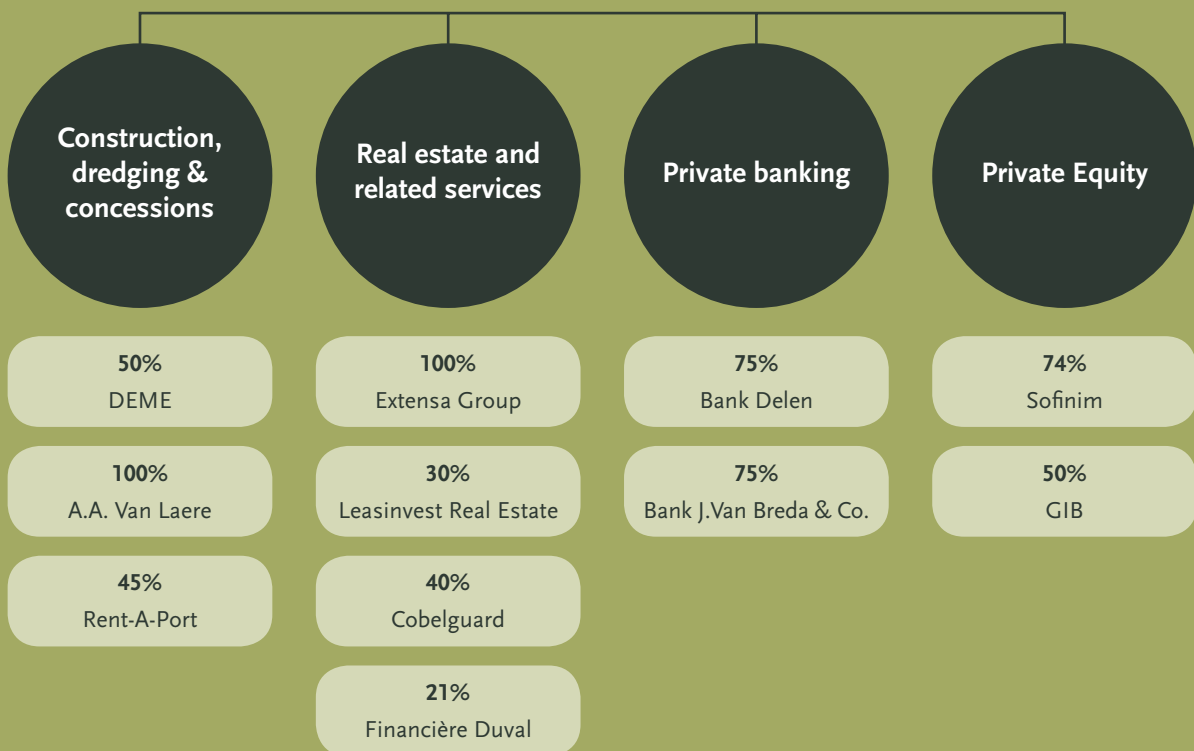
Construction, dredging & concessions

50%
DEME

100%
A.A. Van Laere

45%
Rent-A-Port

Real estate and related services

100%
Extensa Group

30%
Leasinvest Real Estate

40%
Cobelguard

21%
Financière Duval

Private banking

75%
Bank Delen

75%
Bank J.Van Breda & Co.

Private Equity

74%
Sofinim

50%
GIB